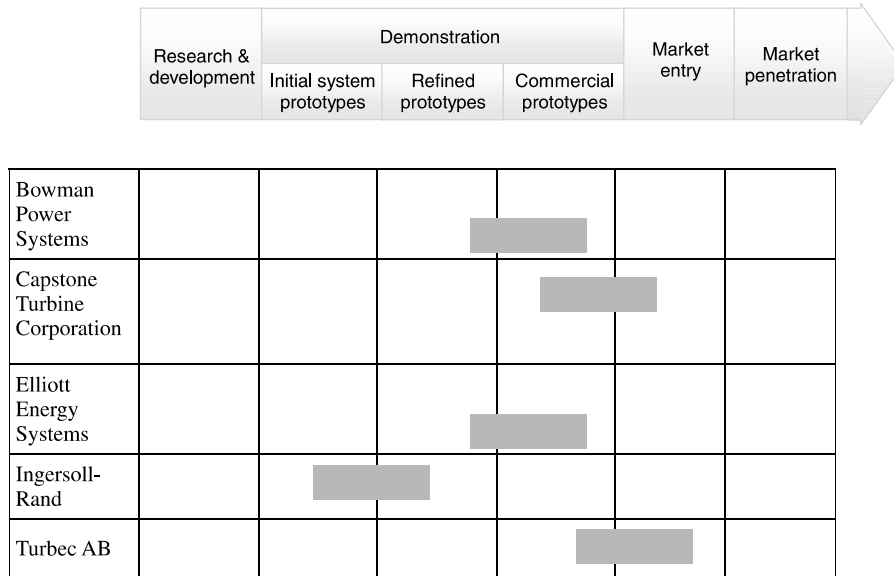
| Research & development | Demonstration: Initial system prototypes | Demonstration: Refined prototypes | Demonstration: Commercial prototypes | Market entry | Market penetration |
|---|---|---|---|---|---|

| | | | | | |
|---|---|---|---|---|---|
| Bowman Power Systems | | | | | |
| Capstone Turbine Corporation | | | | | |
| Elliott Energy Systems | | | | | |
| Ingersoll-Rand | | | | | |
| Turbec AB | | | | | |